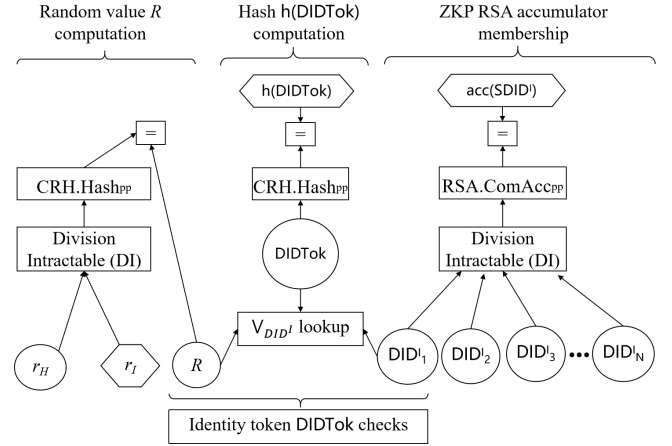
Random value $R$ computation

Hash h(DIDTok) computation

ZKP RSA accumulator membership

h(DIDTok)

acc(SDID$^I$)

=

=

=

CRH.Hash$_{PP}$

CRH.Hash$_{PP}$

RSA.ComAcc$_{PP}$

Division Intractable (DI)

DIDTok

Division Intractable (DI)

$V_{DID^I}$ lookup

$r_H$

$r_I$

$R$

DID$^I_1$

DID$^I_2$

DID$^I_3$

DID$^I_N$

Identity token DIDTok checks